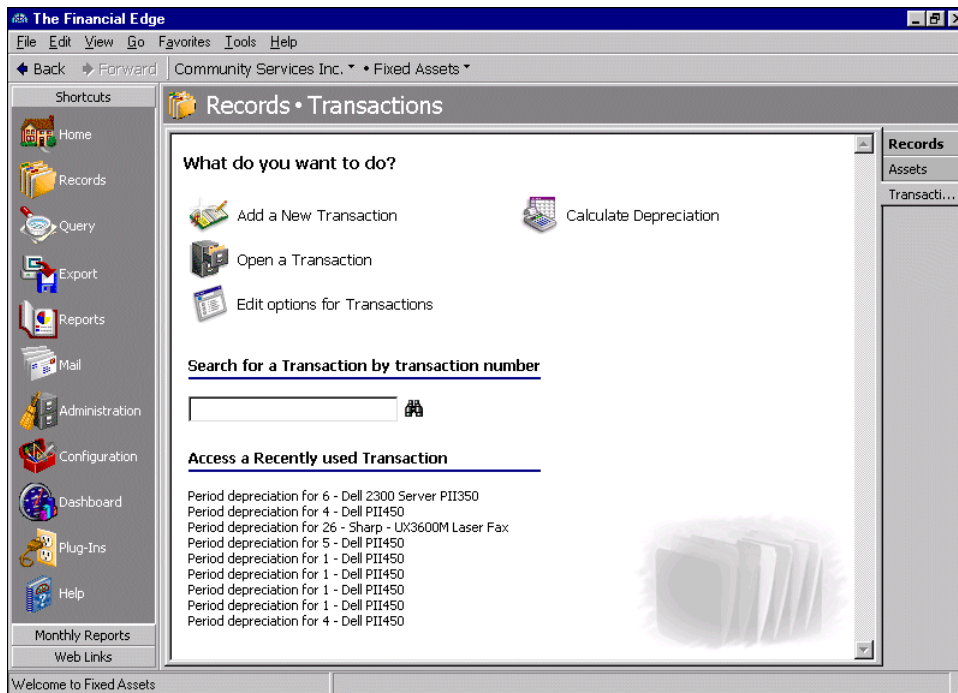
The Financial Edge

File Edit View Go Favorites Tools Help

Back Forward Community Services Inc. • Fixed Assets

Shortcuts

Home

Records

Query

Export

Reports

Mail

Administration

Configuration

Dashboard

Plug-Ins

Help

Monthly Reports

Web Links

Records • Transactions

What do you want to do?

Add a New Transaction

Calculate Depreciation

Open a Transaction

Edit options for Transactions

Search for a Transaction by transaction number

Access a Recently used Transaction

Period depreciation for 6 - Dell 2300 Server PII350
Period depreciation for 4 - Dell PII450
Period depreciation for 26 - Sharp - UX3600M Laser Fax
Period depreciation for 5 - Dell PII450
Period depreciation for 1 - Dell PII450
Period depreciation for 1 - Dell PII450
Period depreciation for 1 - Dell PII450
Period depreciation for 1 - Dell PII450
Period depreciation for 4 - Dell PII450

Records

Assets

Transacti...

Welcome to Fixed Assets